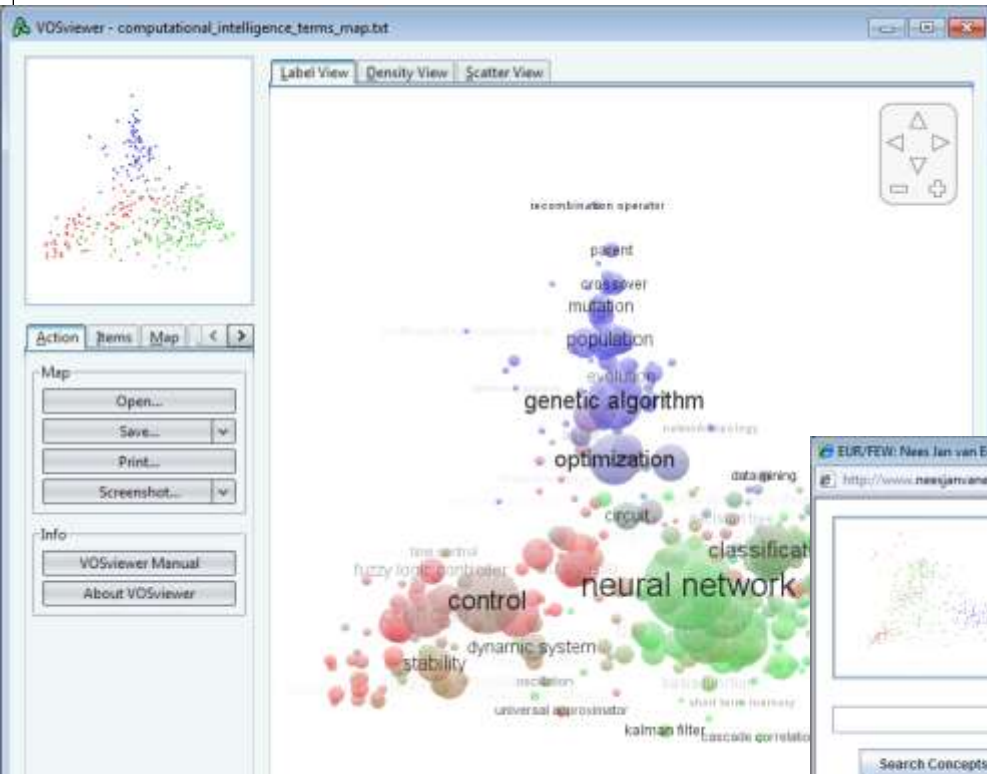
VOSviewer - computational_intelligence_terms_map.txt

Label View | Density View | Scatter View

Action | Items | Map

Map
Open...
Save...
Print...
Screenshot...

Info
VOSviewer Manual
About VOSviewer

recombination operator
parent
crossover
mutation
population
evolution
genetic algorithm
network topology
optimization
data mining
circuit
classificat
fuzzy logic controller
control
neural network
dynamic system
stability
oscillation
universal approximator
kalman filter
cascade correlatio
short term memory

EUR/FEW: Nees Jan van E
http://www.neesjanvan

Search Concepts